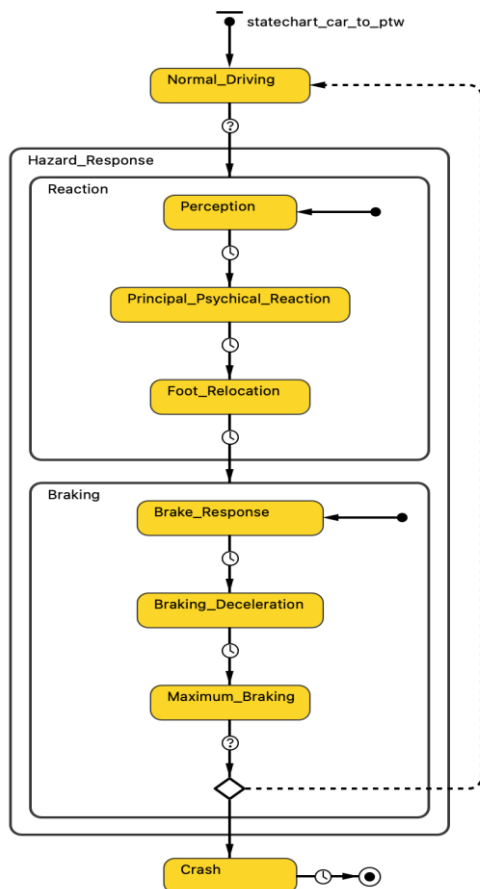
statechart_car_to_ptw

Normal_Driving

?

Hazard_Response

Reaction

Perception

Principal_Psychical_Reaction

Foot_Relocation

Braking

Brake_Response

Braking_Deceleration

Maximum_Braking

?

Crash